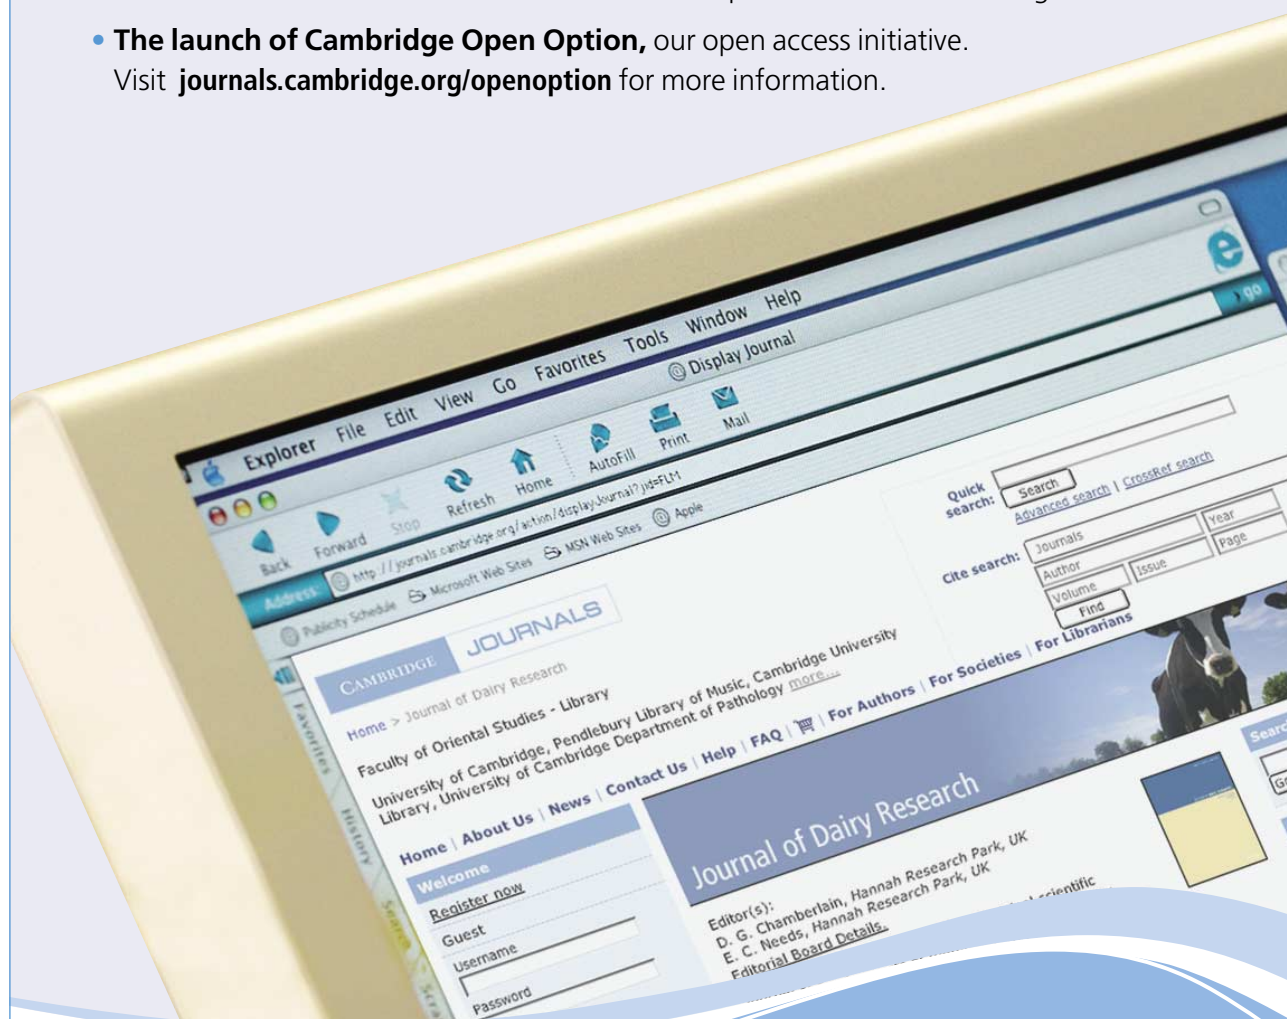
• **The launch of Cambridge Open Option,** our open access initiative.
Visit **journals.cambridge.org/openoption** for more information.

Explorer File Edit View Go Favorites Tools Window Help

Display Journal

Back Forward Stop Refresh Home AutoFill Print Mail

Address: http://journals.cambridge.org/action/displayJournal?jid=FLM

Publicity Schedule Microsoft Web Sites MSN Web Sites Apple

go

CAMBRIDGE JOURNALS

Home > Journal of Dairy Research

Faculty of Oriental Studies - Library
University of Cambridge, Pendlebury Library of Music, Cambridge University Library, University of Cambridge Department of Pathology more...

Quick search: Search
Advanced search | CrossRef search

Cite search: Journals Year Author Issue Page Volume Find

Home | About Us | News | Contact Us | Help | FAQ | For Authors | For Societies | For Librarians

Welcome
Register now
Guest
Username
Password

Journal of Dairy Research

Editor(s):
D. G. Chamberlain, Hannah Research Park, UK
E. C. Needs, Hannah Research Park, UK
Editorial Board Details.

Favorites History Search

Searc